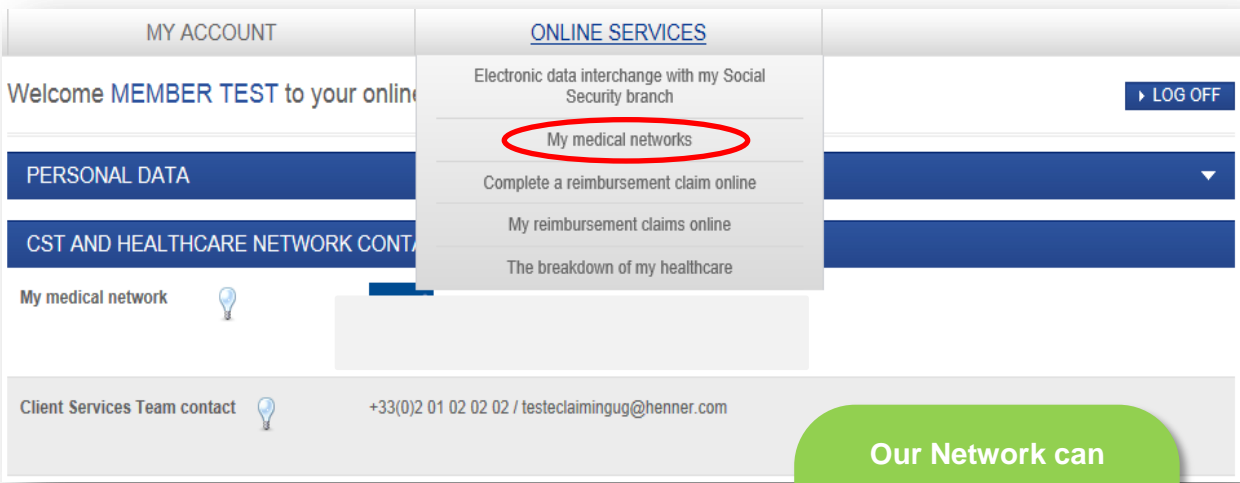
MY ACCOUNT

ONLINE SERVICES

Electronic data interchange with my Social Security branch

My medical networks

Complete a reimbursement claim online

My reimbursement claims online

The breakdown of my healthcare

Welcome MEMBER TEST to your onlin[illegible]

▸ LOG OFF

PERSONAL DATA

CST AND HEALTHCARE NETWORK CONTA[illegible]

My medical network

Client Services Team contact

+33(0)2 01 02 02 02 / testeclaimingug@henner.com

Our Network can